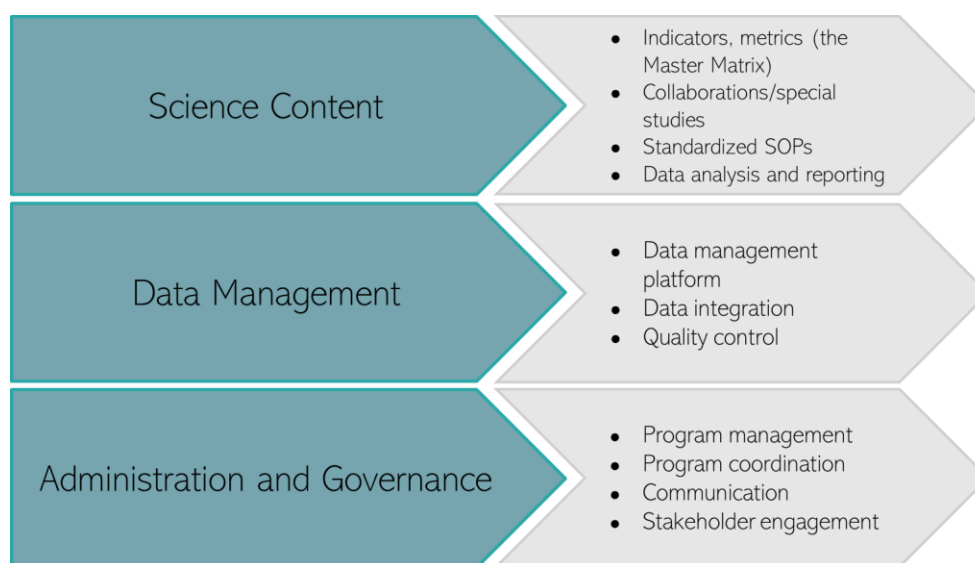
Science Content

- Indicators, metrics (the Master Matrix)
- Collaborations/special studies
- Standardized SOPs
- Data analysis and reporting

Data Management

- Data management platform
- Data integration
- Quality control

Administration and Governance

- Program management
- Program coordination
- Communication
- Stakeholder engagement